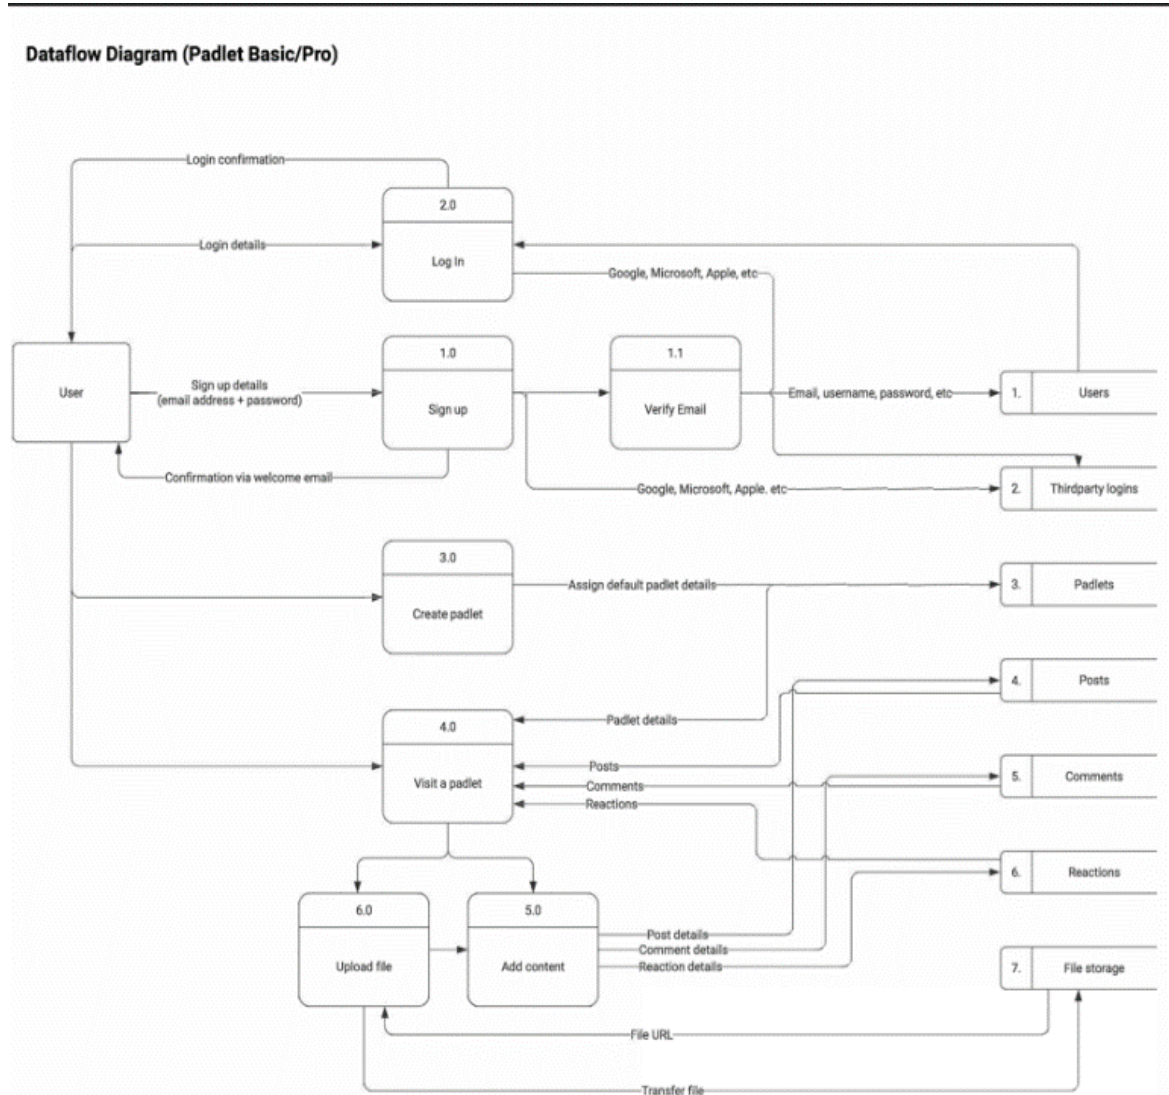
Dataflow Diagram (Padlet Basic/Pro)

Login confirmation

2.0

Log In

Login details

Google, Microsoft, Apple, etc

User

Sign up details
(email address + password)

1.0

Sign up

1.1

Verify Email

Email, username, password, etc

1. Users

Confirmation via welcome email

Google, Microsoft, Apple. etc

2. Thirdparty logins

3.0

Create padlet

Assign default padlet details

3. Padlets

4. Posts

Padlet details

4.0

Visit a padlet

Posts

Comments

Reactions

5. Comments

6. Reactions

6.0

Upload file

5.0

Add content

Post details

Comment details

Reaction details

7. File storage

File URL

Transfer file